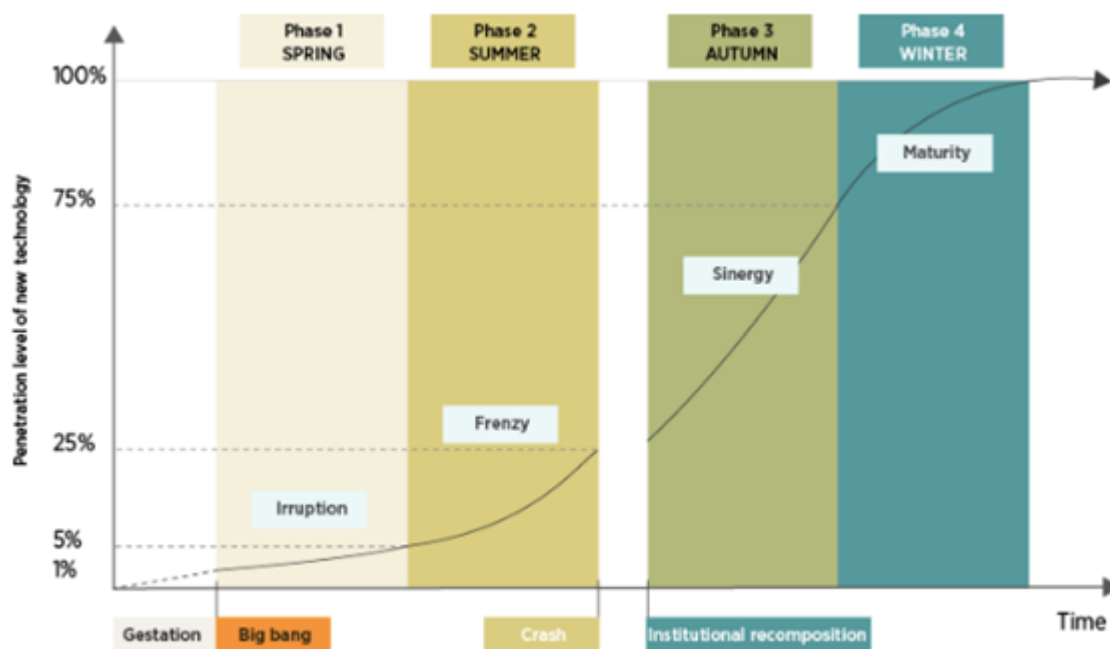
Phase 1
SPRING

Phase 2
SUMMER

Phase 3
AUTUMN

Phase 4
WINTER

100%

75%

25%

5%

1%

Penetration level of new technology

Maturity

Sinergy

Frenzy

Irruption

Gestation

Big bang

Crash

Institutional recomposition

Time